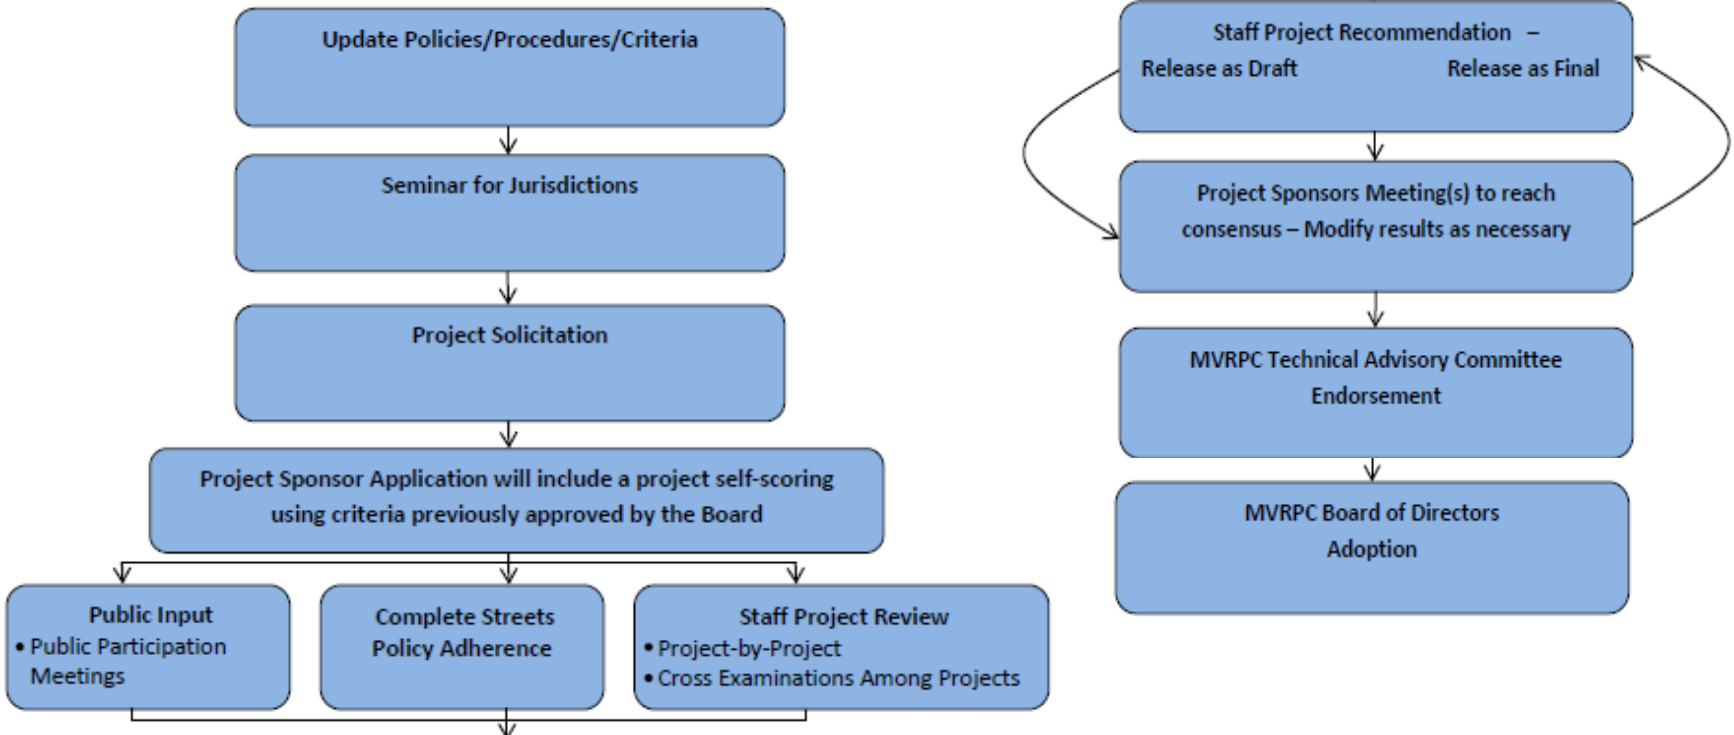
Update Policies/Procedures/Criteria

Seminar for Jurisdictions

Project Solicitation

Project Sponsor Application will include a project self-scoring using criteria previously approved by the Board

Public Input
• Public Participation Meetings

Complete Streets Policy Adherence

Staff Project Review
• Project-by-Project
• Cross Examinations Among Projects

Staff Project Recommendation –
Release as Draft
Release as Final

Project Sponsors Meeting(s) to reach consensus – Modify results as necessary

MVRPC Technical Advisory Committee Endorsement

MVRPC Board of Directors Adoption